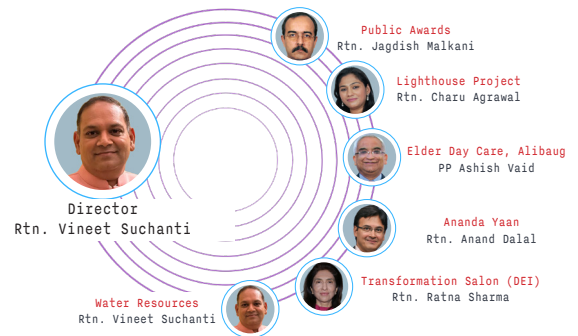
Public Awards
Rtn. Jagdish Malkani

Lighthouse Project
Rtn. Charu Agrawal

Elder Day Care, Alibaug
PP Ashish Vaid

Director
Rtn. Vineet Suchanti

Ananda Yaan
Rtn. Anand Dalal

Transformation Salon (DEI)
Rtn. Ratna Sharma

Water Resources
Rtn. Vineet Suchanti